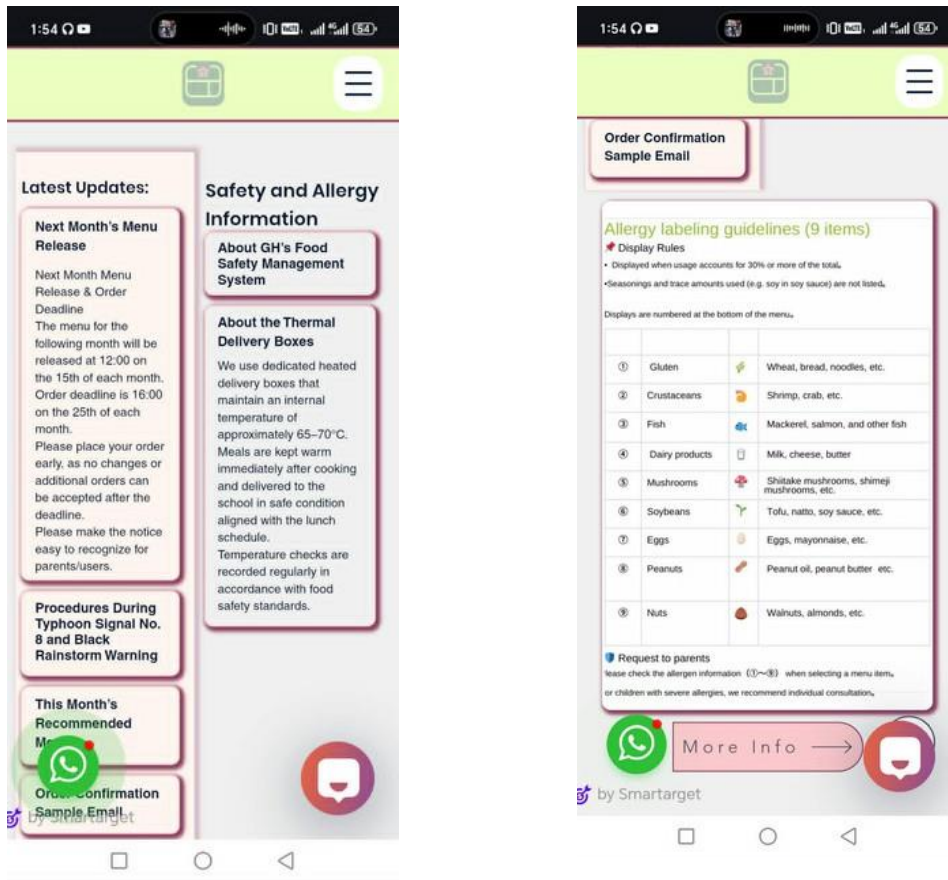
1:54

Latest Updates:

Next Month's Menu Release

Next Month Menu Release & Order Deadline
The menu for the following month will be released at 12:00 on the 15th of each month. Order deadline is 16:00 on the 25th of each month.
Please place your order early, as no changes or additional orders can be accepted after the deadline.
Please make the notice easy to recognize for parents/users.

Procedures During Typhoon Signal No. 8 and Black Rainstorm Warning

This Month's Recommended M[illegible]

Or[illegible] Confirmation Sample Email

by Smartarget

Safety and Allergy Information

About GH's Food Safety Management System

About the Thermal Delivery Boxes

We use dedicated heated delivery boxes that maintain an internal temperature of approximately 65–70°C. Meals are kept warm immediately after cooking and delivered to the school in safe condition aligned with the lunch schedule.
Temperature checks are recorded regularly in accordance with food safety standards.

1:54

Order Confirmation Sample Email

Allergy labeling guidelines (9 items)
Display Rules
• Displayed when usage accounts for 30% or more of the total.
•Seasonings and trace amounts used (e.g. soy in soy sauce) are not listed.

Displays are numbered at the bottom of the menu.

| | | | |
|---|---|---|---|
| ① | Gluten | | Wheat, bread, noodles, etc. |
| ② | Crustaceans | | Shrimp, crab, etc. |
| ③ | Fish | | Mackerel, salmon, and other fish |
| ④ | Dairy products | | Milk, cheese, butter |
| ⑤ | Mushrooms | | Shiitake mushrooms, shimeji mushrooms, etc. |
| ⑥ | Soybeans | | Tofu, natto, soy sauce, etc. |
| ⑦ | Eggs | | Eggs, mayonnaise, etc. |
| ⑧ | Peanuts | | Peanut oil, peanut butter etc. |
| ⑨ | Nuts | | Walnuts, almonds, etc. |

Request to parents
lease check the allergen information (①～⑨) when selecting a menu item.
or children with severe allergies, we recommend individual consultation.

More Info

by Smartarget